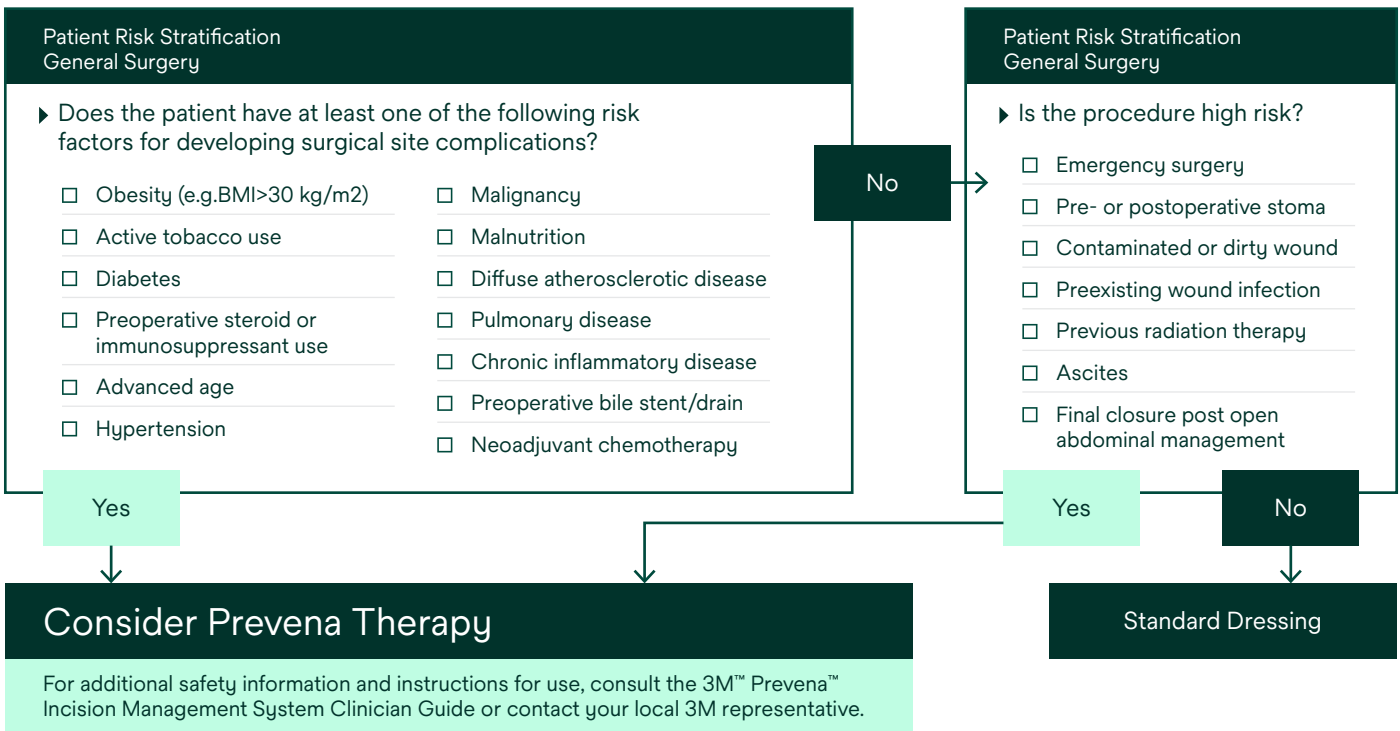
Patient Risk Stratification
General Surgery

Does the patient have at least one of the following risk factors for developing surgical site complications?

☐ Obesity (e.g.BMI>30 kg/m2)
☐ Active tobacco use
☐ Diabetes
☐ Preoperative steroid or immunosuppressant use
☐ Advanced age
☐ Hypertension

☐ Malignancy
☐ Malnutrition
☐ Diffuse atherosclerotic disease
☐ Pulmonary disease
☐ Chronic inflammatory disease
☐ Preoperative bile stent/drain
☐ Neoadjuvant chemotherapy

No

Patient Risk Stratification
General Surgery

Is the procedure high risk?

☐ Emergency surgery
☐ Pre- or postoperative stoma
☐ Contaminated or dirty wound
☐ Preexisting wound infection
☐ Previous radiation therapy
☐ Ascites
☐ Final closure post open abdominal management

Yes

Yes

No

Consider Prevena Therapy

For additional safety information and instructions for use, consult the 3M™ Prevena™ Incision Management System Clinician Guide or contact your local 3M representative.

Standard Dressing